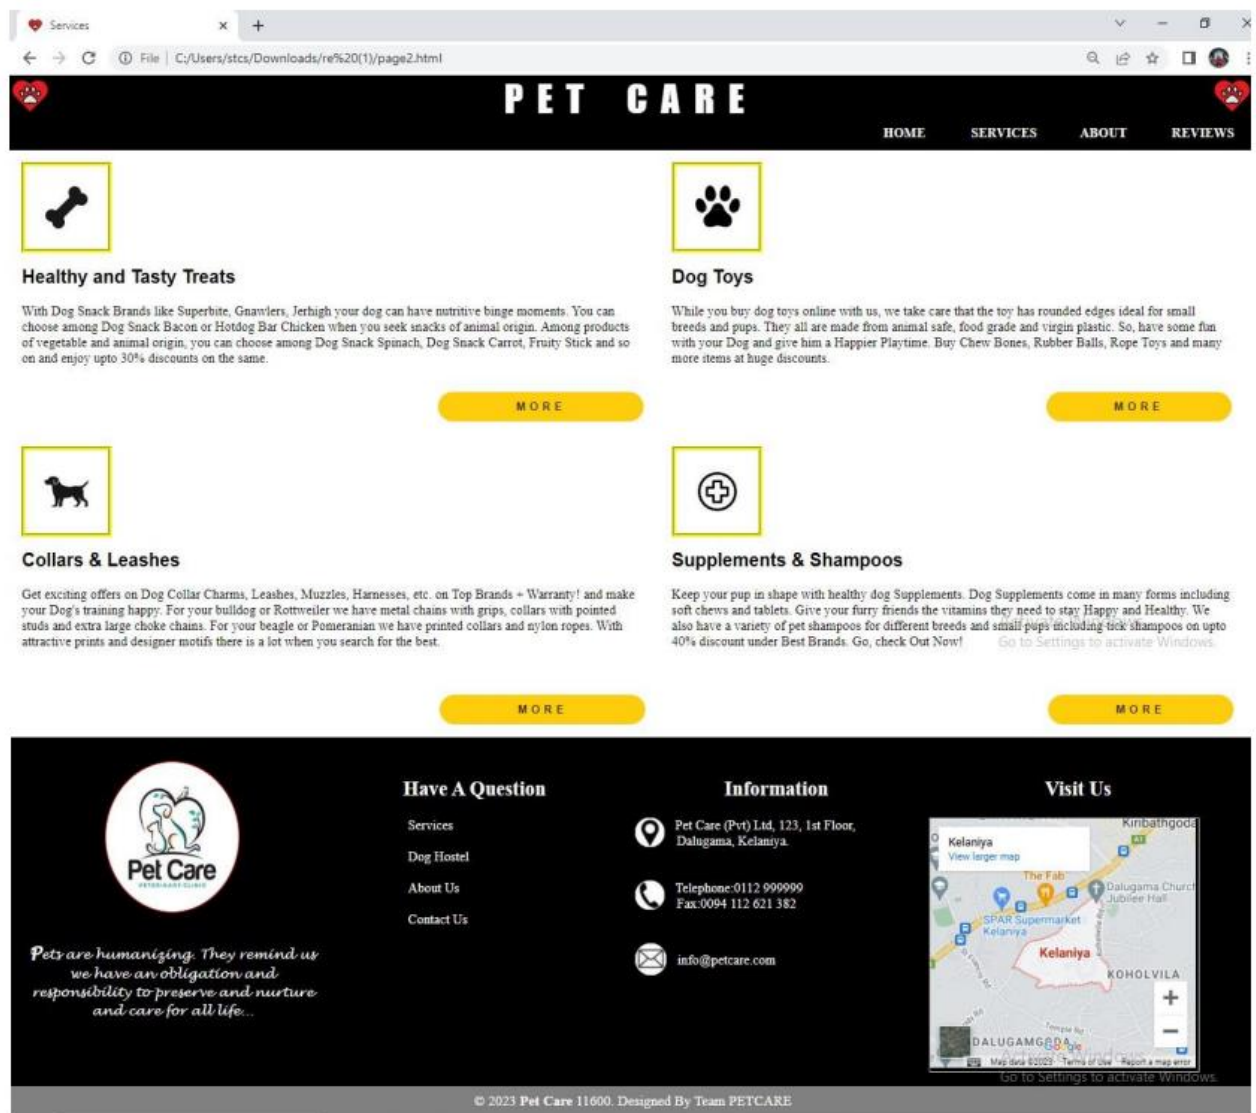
Services ×  +

← → C ⓘ File | C:/Users/stcs/Downloads/re%20(1)/page2.html

PET CARE

HOME SERVICES ABOUT REVIEWS

Healthy and Tasty Treats

With Dog Snack Brands like Superbite, Gnawlers, Jerhigh your dog can have nutritive binge moments. You can choose among Dog Snack Bacon or Hotdog Bar Chicken when you seek snacks of animal origin. Among products of vegetable and animal origin, you can choose among Dog Snack Spinach, Dog Snack Carrot, Fruity Stick and so on and enjoy upto 30% discounts on the same.

MORE

Dog Toys

While you buy dog toys online with us, we take care that the toy has rounded edges ideal for small breeds and pups. They all are made from animal safe, food grade and virgin plastic. So, have some fun with your Dog and give him a Happier Playtime. Buy Chew Bones, Rubber Balls, Rope Toys and many more items at huge discounts.

MORE

Collars & Leashes

Get exciting offers on Dog Collar Charms, Leashes, Muzzles, Harnesses, etc. on Top Brands + Warranty! and make your Dog's training happy. For your bulldog or Rottweiler we have metal chains with grips, collars with pointed studs and extra large choke chains. For your beagle or Pomeranian we have printed collars and nylon ropes. With attractive prints and designer motifs there is a lot when you search for the best.

MORE

Supplements & Shampoos

Keep your pup in shape with healthy dog Supplements. Dog Supplements come in many forms including soft chews and tablets. Give your furry friends the vitamins they need to stay Happy and Healthy. We also have a variety of pet shampoos for different breeds and small pups including tick shampoos on upto 40% discount under Best Brands. Go, check Out Now! Go to Settings to activate Windows.

MORE

Pet Care VETERINARY CLINIC

Pets are humanizing. They remind us we have an obligation and responsibility to preserve and nurture and care for all life...

Have A Question

Services

Dog Hostel

About Us

Contact Us

Information

Pet Care (Pvt) Ltd, 123, 1st Floor, Dalugama, Kelaniya.

Telephone:0112 999999
Fax:0094 112 621 382

info@petcare.com

Visit Us

Kelaniya
View larger map
Kiribathgoda
The Fab
Dalugama Church Jubilee Hall
SPAR Supermarket Kelaniya
Kelaniya
KOHOLVILA
DALUGAMGODA
Map data ©2023 Terms of Use Report a map error
Go to Settings to activate Windows.

© 2023 Pet Care 11600. Designed By Team PETCARE